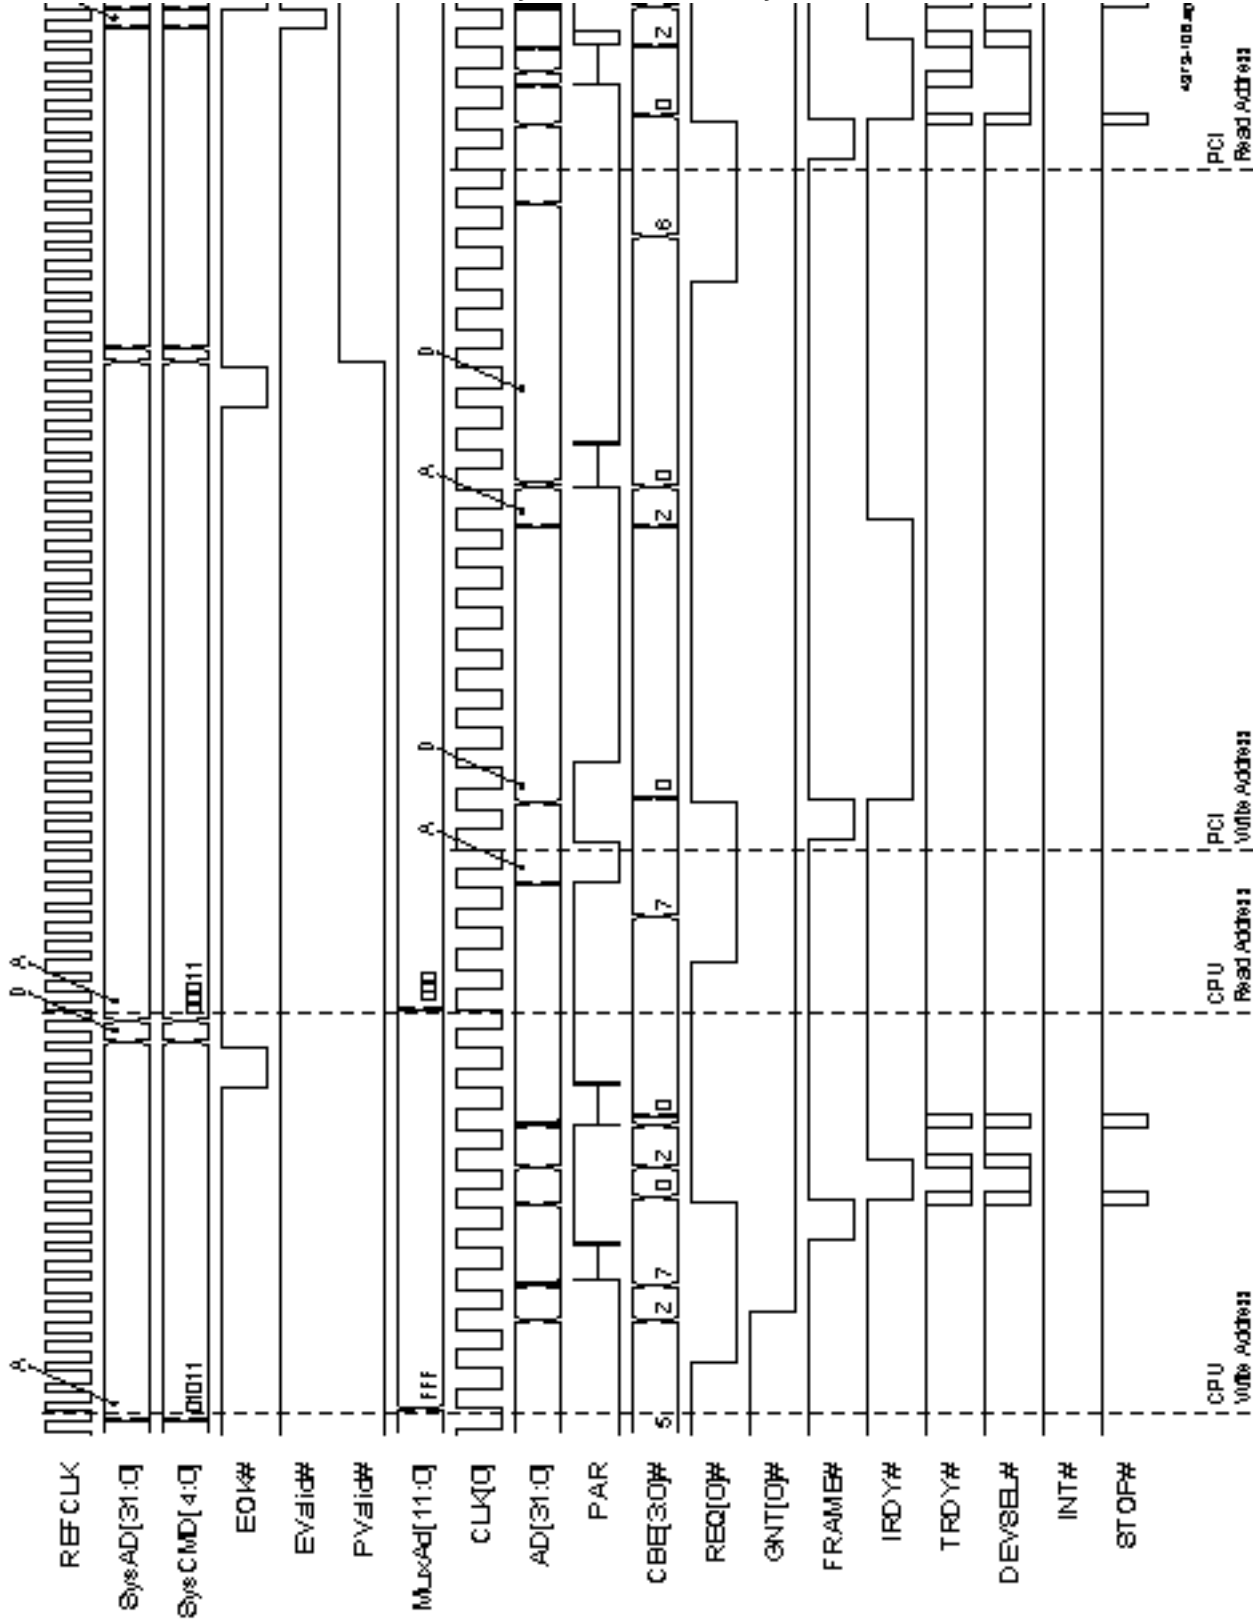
REFCLK
SysAD[31:0]
SysCMD[4:0]
EOK#
EValid#
PValid#
MuxAd[11:0]
CLK[0]
AD[31:0]
PAR
CBE[3:0]#
REQ[0]#
GNT[0]#
FRAME#
IRDY#
TRDY#
DEVSEL#
INT#
STOP#

A
01011
FFF
5
Z 7
0 Z 0

D A
00011
000
7
A D
0
A D
Z 0
6
0 Z

CPU
Write Address

CPU
Read Address

PCI
Write Address

PCI
Read Address

4grs-106.ep